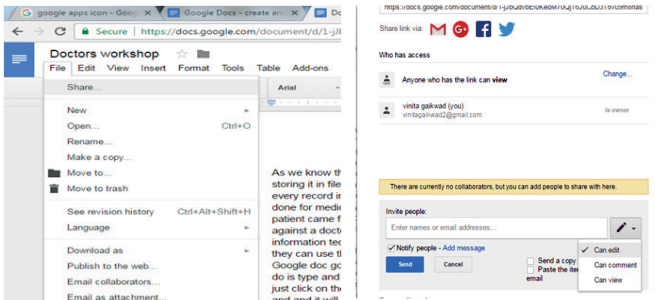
google apps icon - Goo
Google Docs - create an
Google Docs

Secure | https://docs.google.com/document/d/1-jJ

Doctors workshop
File Edit View Insert Format Tools Table Add-ons

Share...
New
Open... Ctrl+O
Rename...
Make a copy...
Move to...
Move to trash
See revision history Ctrl+Alt+Shift+H
Language
Download as
Publish to the web...
Email collaborators...
Email as attachment...

Arial

As we know th storing it in file every record i done for medi patient came f against a docto information te they can use t Google doc g do is type and just click on th and and it will

https://docs.google.com/document/d/1-jJbQdvbErUK4e6f7UQj16JUCBL3i8vozmohas

Share link via:

Who has access

Anyone who has the link can view
Change...

vinita gaikwad (you)
vinitagaikwad2@gmail.com
Is owner

There are currently no collaborators, but you can add people to share with here.

Invite people:
Enter names or email addresses...

Notify people - Add message
Send
Cancel
Send a copy
Paste the ite
email

Can edit
Can comment
Can view